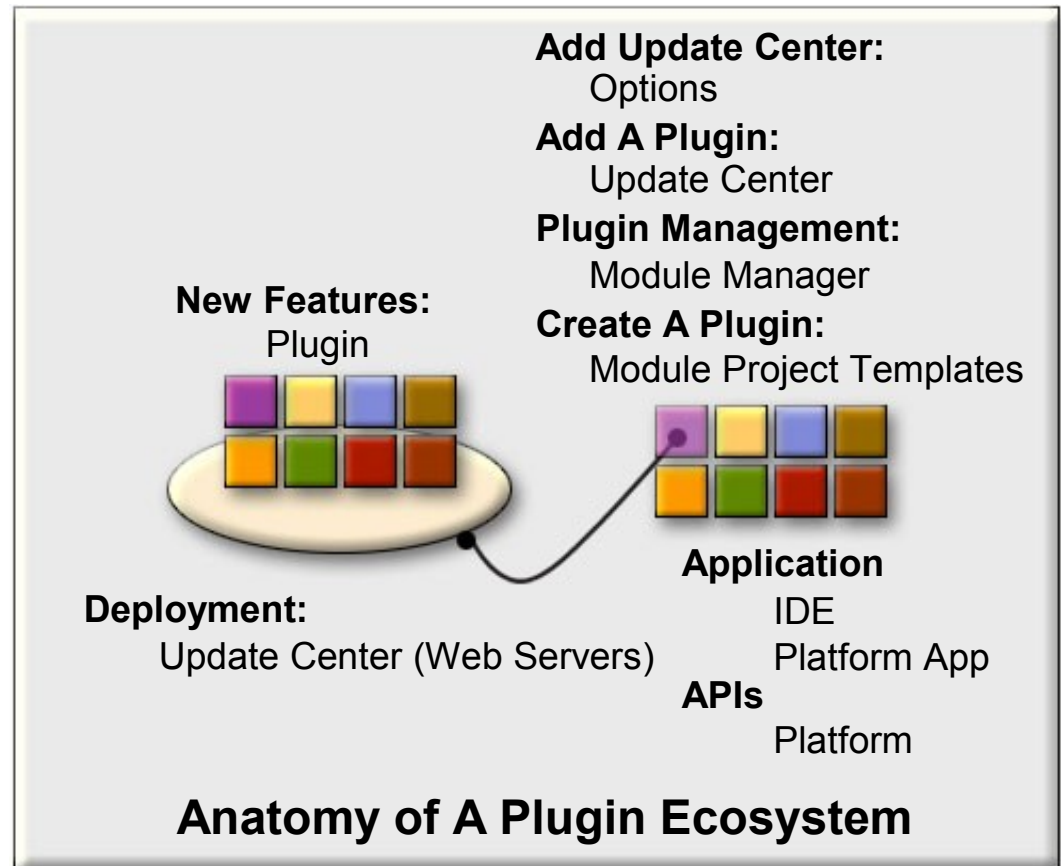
Add Update Center:
Options
Add A Plugin:
Update Center
Plugin Management:
Module Manager
Create A Plugin:
Module Project Templates

New Features:
Plugin

Application
IDE
Platform App
APIs
Platform

Deployment:
Update Center (Web Servers)

Anatomy of A Plugin Ecosystem